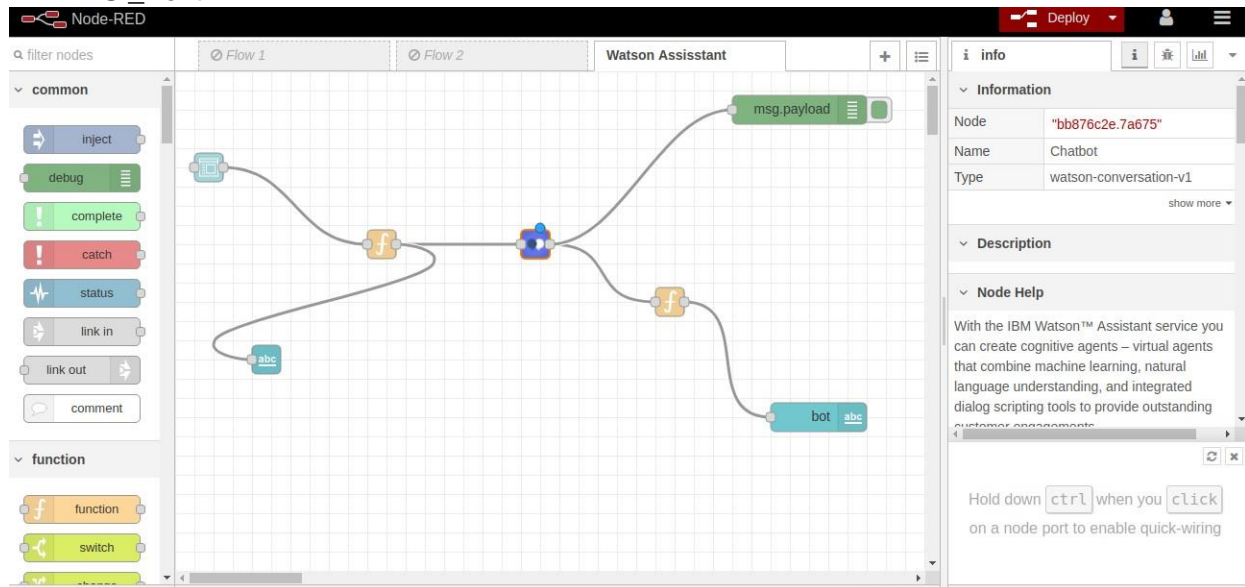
Node-RED
Deploy

filter nodes

common
inject
debug
complete
catch
status
link in
link out
comment

function
function
switch
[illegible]

Flow 1
Flow 2
Watson Assisstant

msg.payload
abc
bot abc

info

Information
| Node | "bb876c2e.7a675" |
|---|---|
| Name | Chatbot |
| Type | watson-conversation-v1 |

show more

Description

Node Help

With the IBM Watson™ Assistant service you can create cognitive agents – virtual agents that combine machine learning, natural language understanding, and integrated dialog scripting tools to provide outstanding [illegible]

Hold down ctrl when you click on a node port to enable quick-wiring